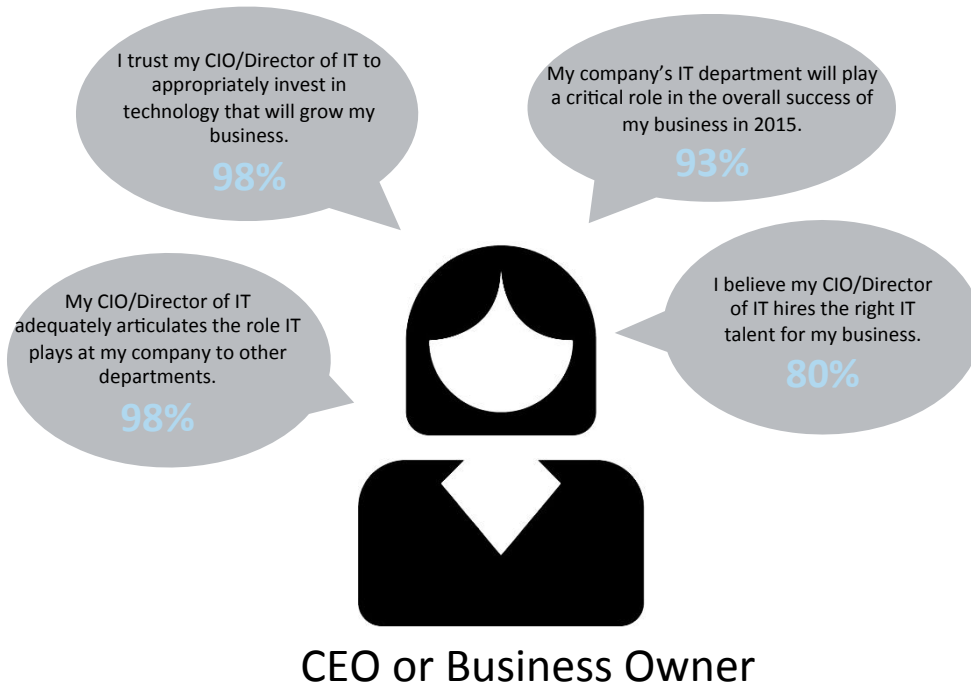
I trust my CIO/Director of IT to appropriately invest in technology that will grow my business.

98%

My company's IT department will play a critical role in the overall success of my business in 2015.

93%

My CIO/Director of IT adequately articulates the role IT plays at my company to other departments.

98%

I believe my CIO/Director of IT hires the right IT talent for my business.

80%

CEO or Business Owner